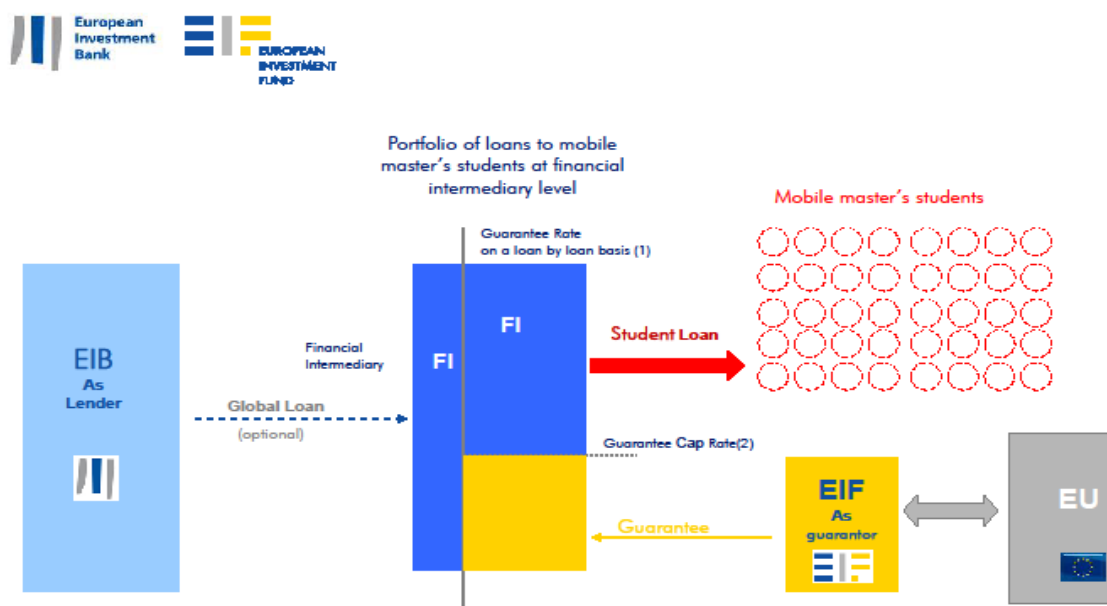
European Investment Bank

EUROPEAN INVESTMENT FUND

Portfolio of loans to mobile master's students at financial intermediary level

Mobile master's students

Guarantee Rate on a loan by loan basis (1)

FI

Student Loan

EIB As Lender

Financial Intermediary

FI

Global Loan (optional)

Guarantee Cap Rate(2)

EU

EIF As guarantor

Guarantee